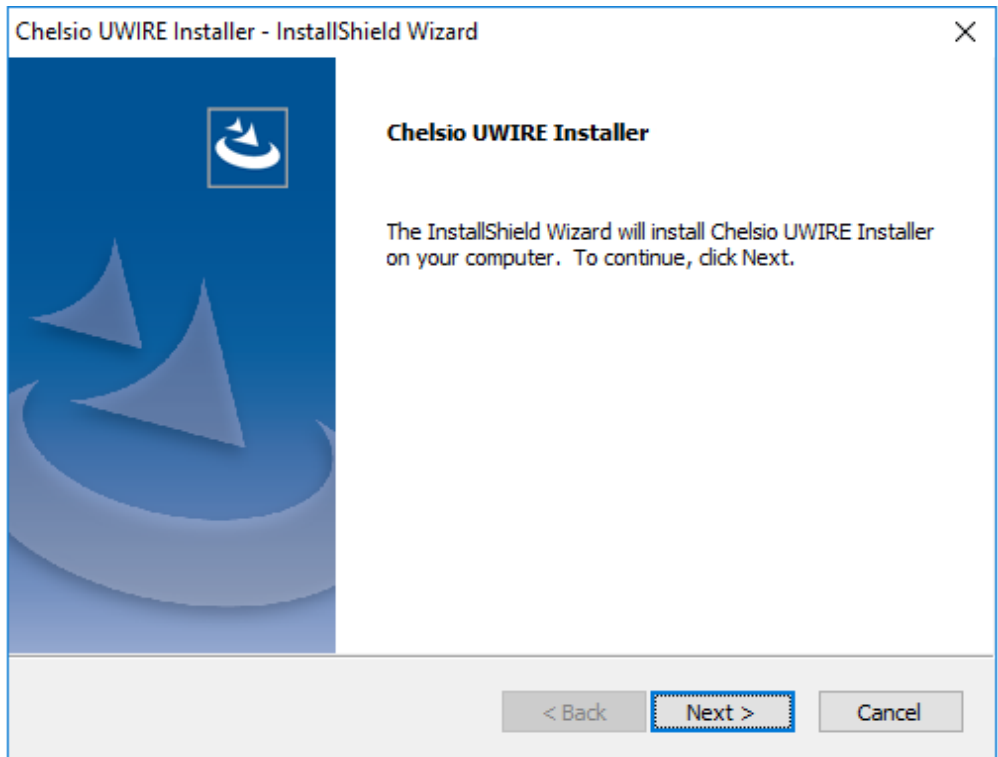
Chelsio UWIRE Installer - InstallShield Wizard

×

Chelsio UWIRE Installer

The InstallShield Wizard will install Chelsio UWIRE Installer on your computer. To continue, click Next.

< Back

Next >

Cancel